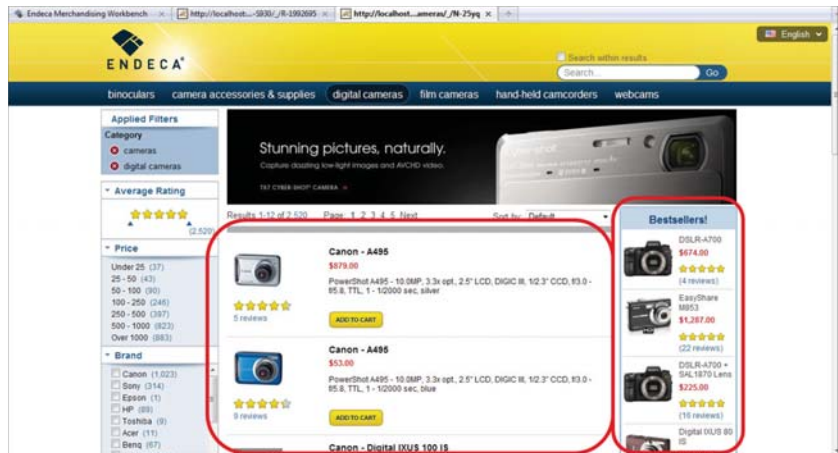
Endeca Merchandising Workbench × | http://localhost...-S930/_/R-1992695 × | http://localhost...ameras/_/N-25yq × | +

English

ENDECA

Search within results

Search... Go

binoculars camera accessories & supplies digital cameras film cameras hand-held camcorders webcams

Applied Filters
Category
cameras
digital cameras

Average Rating
(2,520)

Price
Under 25 (37)
25 - 50 (43)
50 - 100 (90)
100 - 250 (246)
250 - 500 (397)
500 - 1000 (823)
Over 1000 (883)

Brand
Canon (1,023)
Sony (314)
Epson (0)
HP (89)
Toshiba (9)
Acer (11)
Benq (67)

Stunning pictures, naturally.
Capture dazzling low-light images and AVCHD video.
TX7 CYBER-SHOT® CAMERA

Results 1-12 of 2,520 Page: 1 2 3 4 5 Next Sort by: Default

Canon - A495
$879.00
PowerShot A495 - 10.0MP, 3.3x opt., 2.5" LCD, DIGIC III, 1/2.3" CCD, f/3.0 - f/5.8, TTL, 1 - 1/2000 sec, silver
5 reviews
ADD TO CART

Canon - A495
$53.00
PowerShot A495 - 10.0MP, 3.3x opt., 2.5" LCD, DIGIC III, 1/2.3" CCD, f/3.0 - f/5.8, TTL, 1 - 1/2000 sec, blue
9 reviews
ADD TO CART

Canon - Digital IXUS 100 IS

Bestsellers!
DSLR-A700
$674.00
(4 reviews)
EasyShare M853
$1,287.00
(22 reviews)
DSLR-A700 + SAL1870 Lens
$225.00
(16 reviews)
Digital IXUS 80 IS